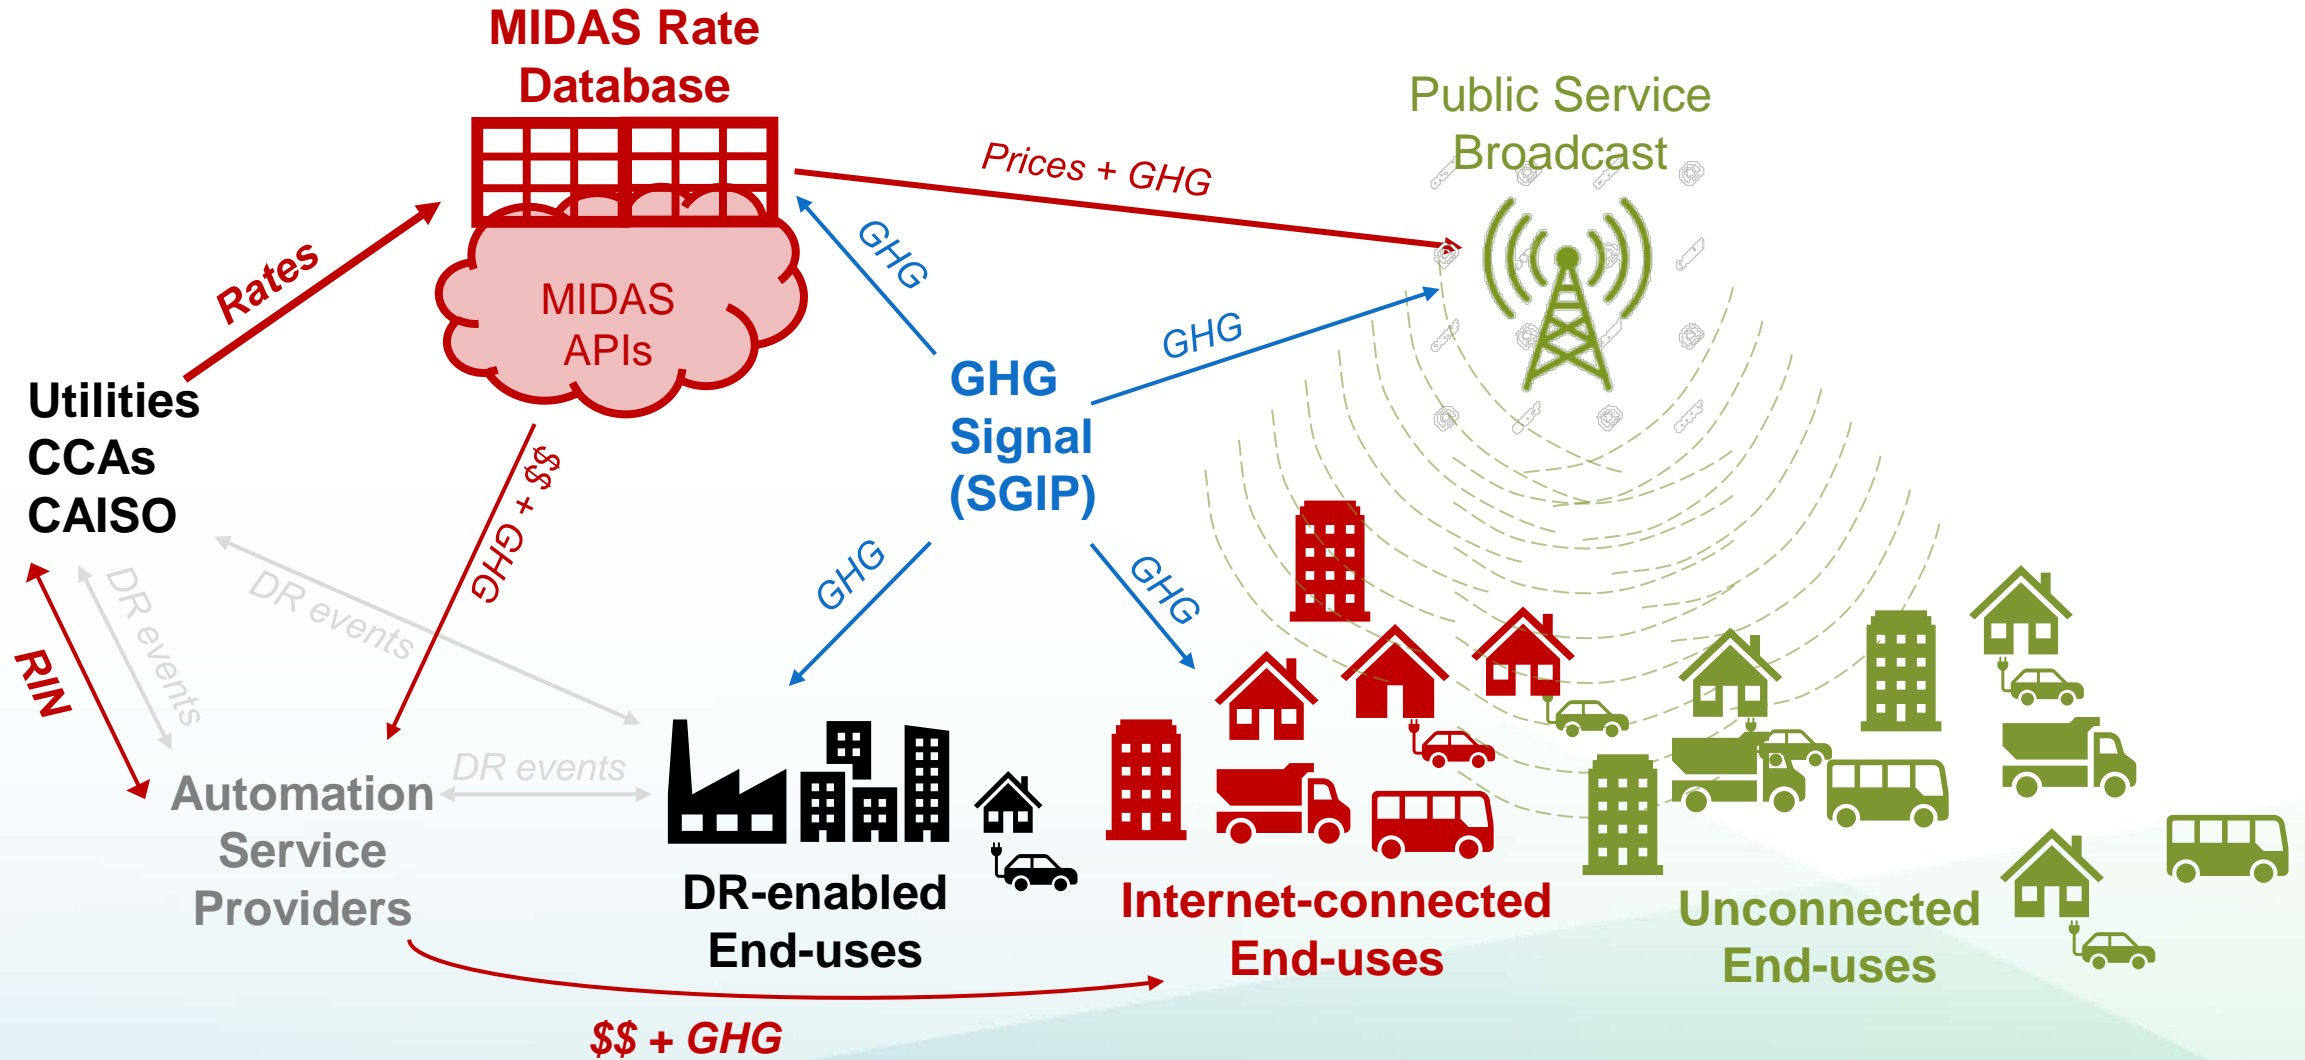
MIDAS Rate Database

Public Service Broadcast

Prices + GHG

MIDAS APIs

Rates

GHG

GHG

Utilities
CCAs
CAISO

GHG Signal (SGIP)

GHG + $$

DR events

DR events

RIN

GHG

GHG

DR events

Automation Service Providers

DR-enabled End-uses

Internet-connected End-uses

Unconnected End-uses

$$ + GHG